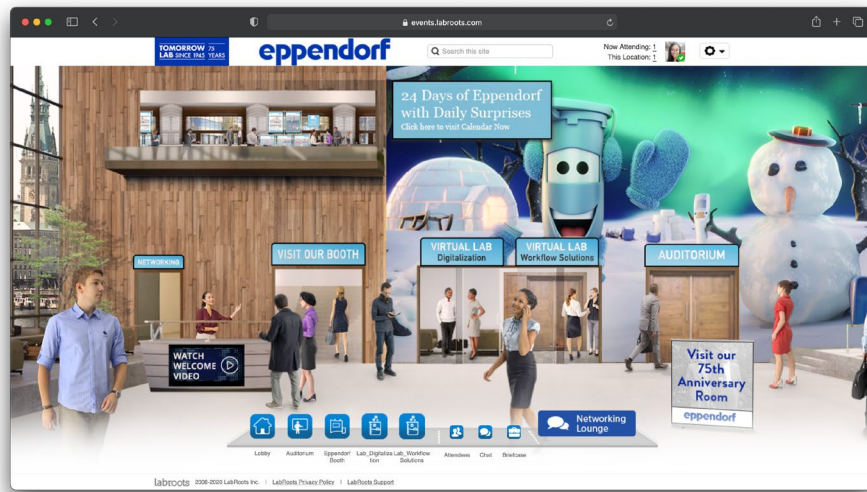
events.labroots.com

TOMORROW 75 LAB SINCE 1945 YEARS

eppendorf

Search this site

Now Attending: 1
This Location: 1

24 Days of Eppendorf with Daily Surprises
Click here to visit Calendar Now

NETWORKING

VISIT OUR BOOTH

VIRTUAL LAB Digitalization

VIRTUAL LAB Workflow Solutions

AUDITORIUM

WATCH WELCOME VIDEO

Visit our 75th Anniversary Room
eppendorf

Networking Lounge

Lobby
Auditorium
Eppendorf Booth
Lab_Digitalization
Lab_Workflow Solutions
Attendees
Chat
Briefcase

labroots 2008-2020 LabRoots Inc. | LabRoots Privacy Policy | LabRoots Support